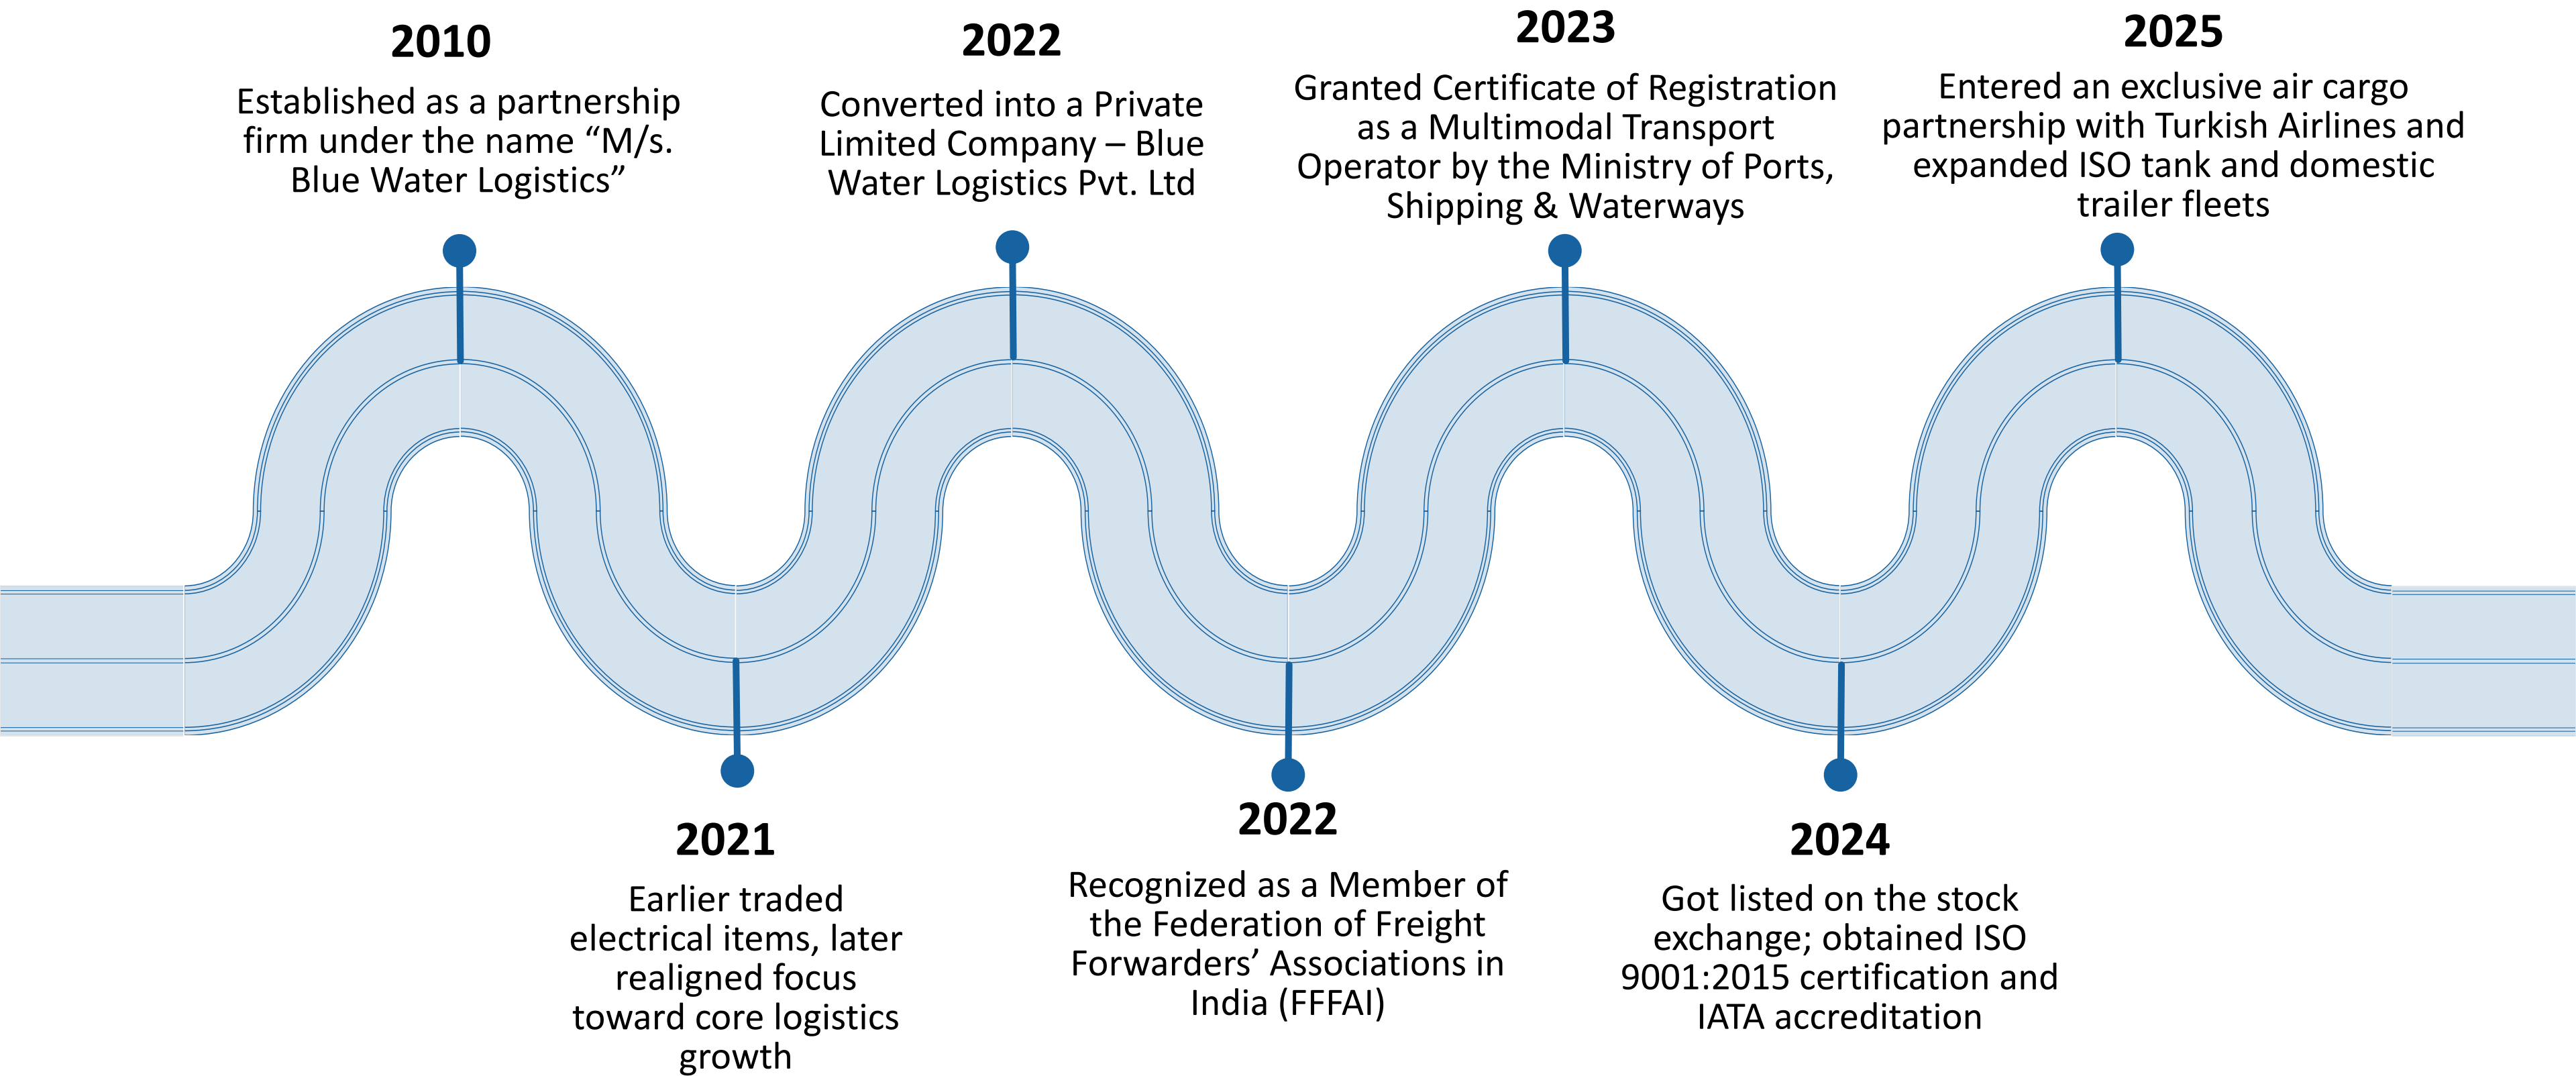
2010
Established as a partnership firm under the name “M/s. Blue Water Logistics”

2021
Earlier traded electrical items, later realigned focus toward core logistics growth

2022
Converted into a Private Limited Company – Blue Water Logistics Pvt. Ltd

2022
Recognized as a Member of the Federation of Freight Forwarders’ Associations in India (FFFAI)

2023
Granted Certificate of Registration as a Multimodal Transport Operator by the Ministry of Ports, Shipping & Waterways

2024
Got listed on the stock exchange; obtained ISO 9001:2015 certification and IATA accreditation

2025
Entered an exclusive air cargo partnership with Turkish Airlines and expanded ISO tank and domestic trailer fleets